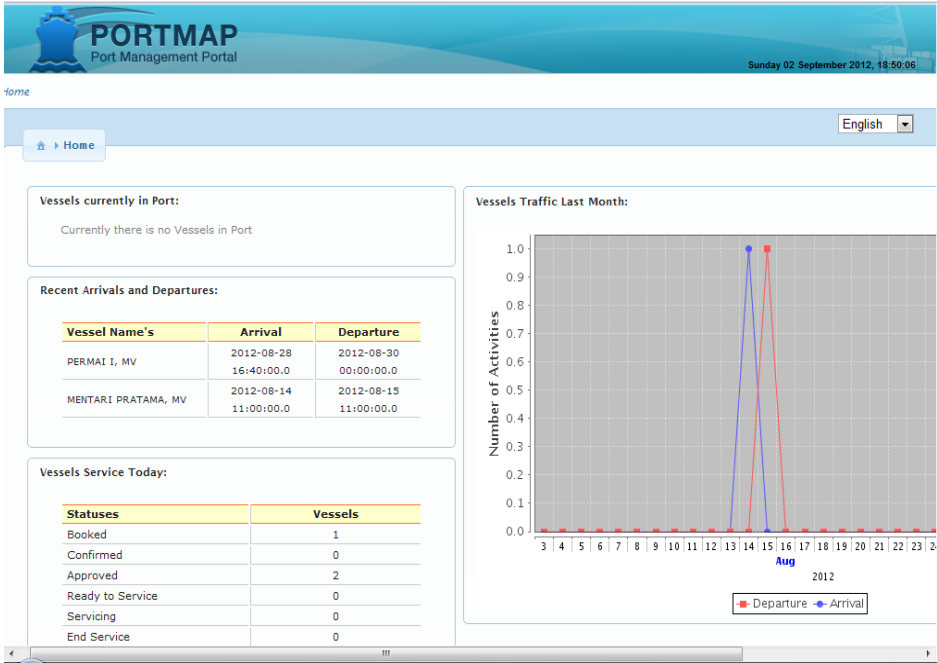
PORTMAP
Port Management Portal

Sunday 02 September 2012, 18:50:06

Home

English

Home

Vessels currently in Port:

Currently there is no Vessels in Port

Recent Arrivals and Departures:

| Vessel Name's | Arrival | Departure |
|---|---|---|
| PERMAI I, MV | 2012-08-28 16:40:00.0 | 2012-08-30 00:00:00.0 |
| MENTARI PRATAMA, MV | 2012-08-14 11:00:00.0 | 2012-08-15 11:00:00.0 |

Vessels Service Today:

| Statuses | Vessels |
|---|---|
| Booked | 1 |
| Confirmed | 0 |
| Approved | 2 |
| Ready to Service | 0 |
| Servicing | 0 |
| End Service | 0 |

Vessels Traffic Last Month:

Number of Activities

1.0
0.9
0.8
0.7
0.6
0.5
0.4
0.3
0.2
0.1
0.0

3 4 5 6 7 8 9 10 11 12 13 14 15 16 17 18 19 20 21 22 23 24

Aug

2012

Departure Arrival